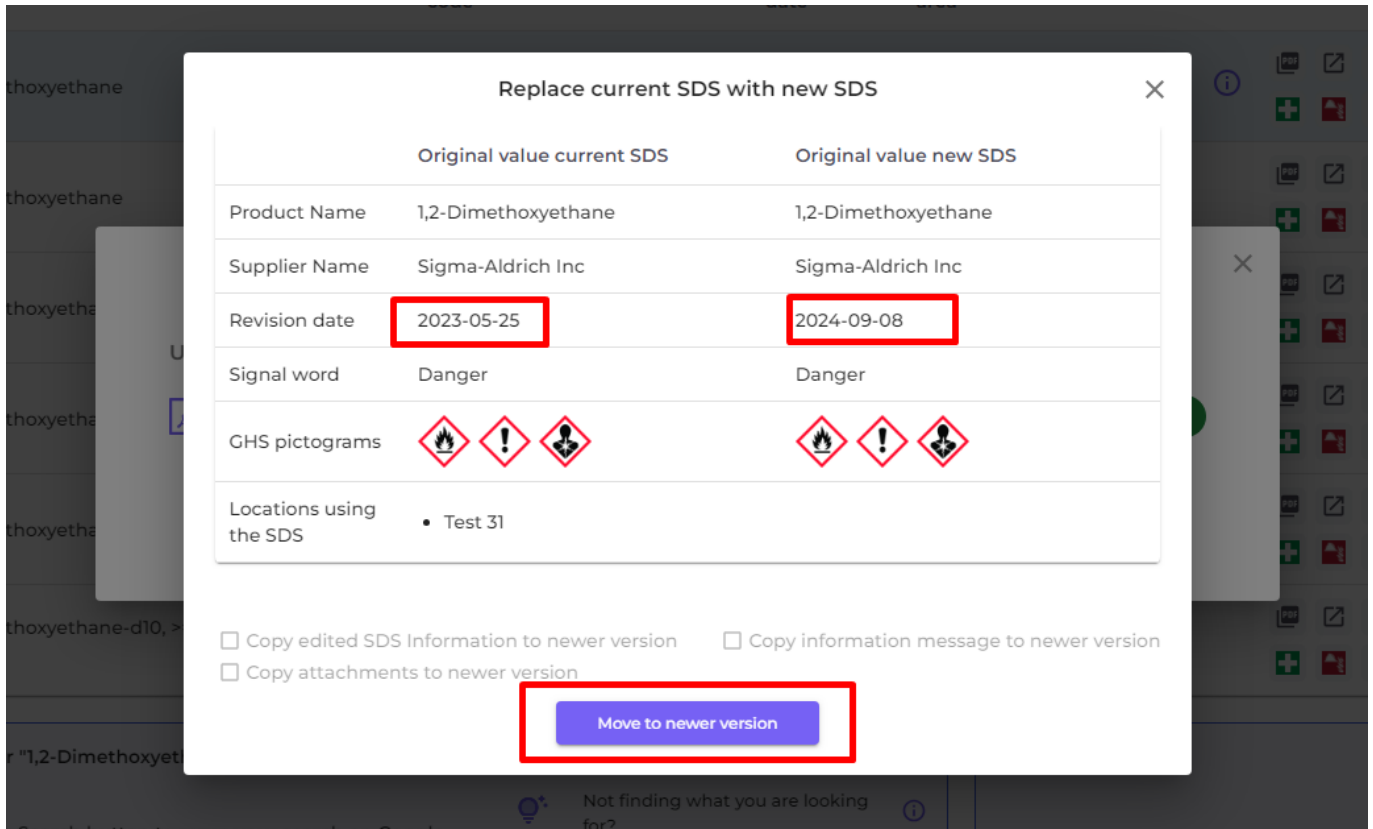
Replace current SDS with new SDS

| | Original value current SDS | Original value new SDS |
|---|---|---|
| Product Name | 1,2-Dimethoxyethane | 1,2-Dimethoxyethane |
| Supplier Name | Sigma-Aldrich Inc | Sigma-Aldrich Inc |
| Revision date | 2023-05-25 | 2024-09-08 |
| Signal word | Danger | Danger |
| GHS pictograms | | |
| Locations using the SDS | • Test 31 | |

Copy edited SDS Information to newer version
Copy information message to newer version
Copy attachments to newer version

Move to newer version

thoxyethane
thoxyethane
thoxyetha
thoxyetha
thoxyetha
thoxyethane-d10, >
r "1,2-Dimethoxyet
Not finding what you are looking for?